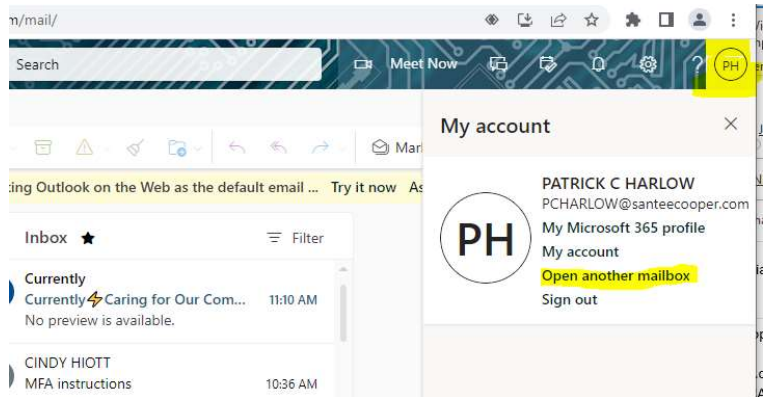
m/mail/

Search

Meet Now

PH

Mar

ting Outlook on the Web as the default email ... Try it now As

Inbox ★

Filter

Currently

Currently⚡Caring for Our Com... 11:10 AM

No preview is available.

CINDY HIOTT

MFA instructions 10:36 AM

My account

PH

PATRICK C HARLOW

PCHARLOW@santeecooper.com

My Microsoft 365 profile

My account

Open another mailbox

Sign out